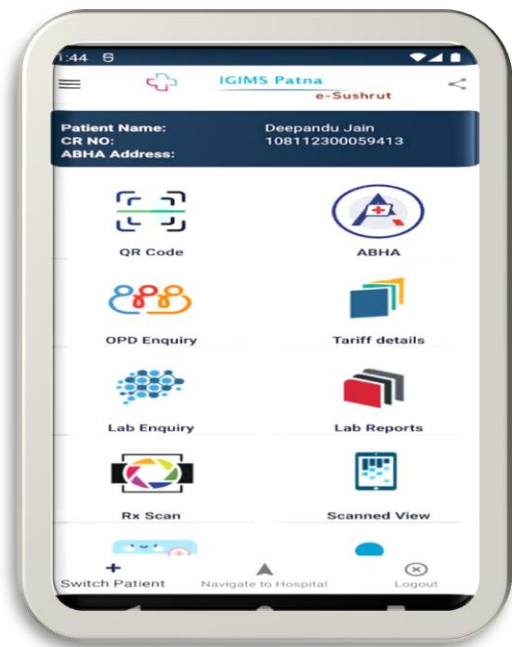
1:44

IGIMS Patna
e-Sushrut

Patient Name: Deepandu Jain
CR NO: 108112300059413
ABHA Address:

QR Code
ABHA
OPD Enquiry
Tariff details
Lab Enquiry
Lab Reports
Rx Scan
Scanned View

Switch Patient
Navigate to Hospital
Logout